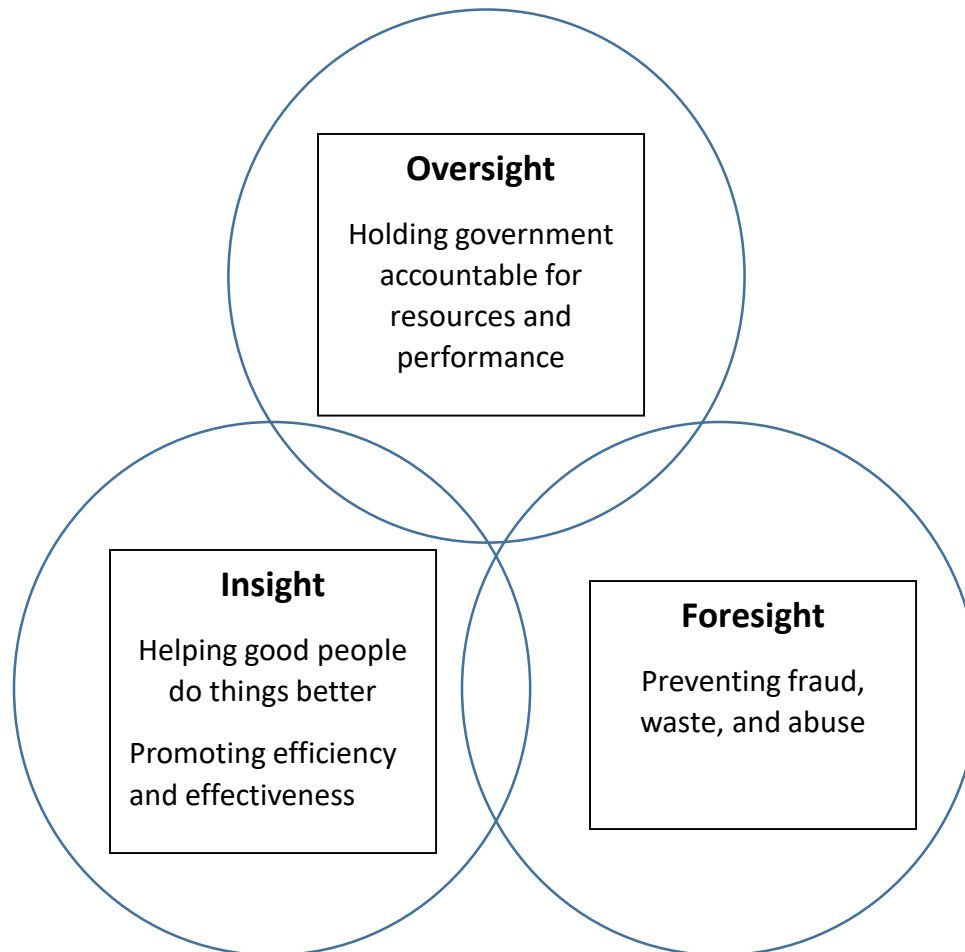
Oversight

Holding government accountable for resources and performance

Insight

Helping good people do things better

Promoting efficiency and effectiveness

Foresight

Preventing fraud, waste, and abuse